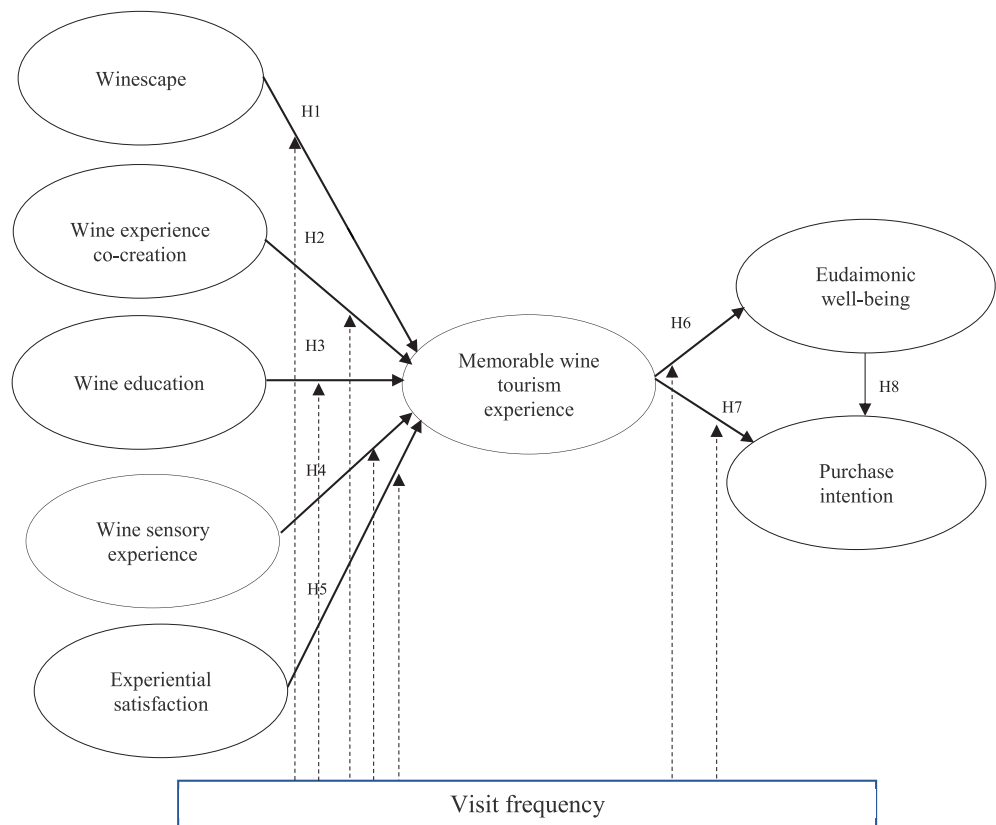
Winescape

H1

Wine experience co-creation

H2

H3

Wine education

H4

Wine sensory experience

H5

Experiential satisfaction

Memorable wine tourism experience

H6

H7

Eudaimonic well-being

H8

Purchase intention

Visit frequency